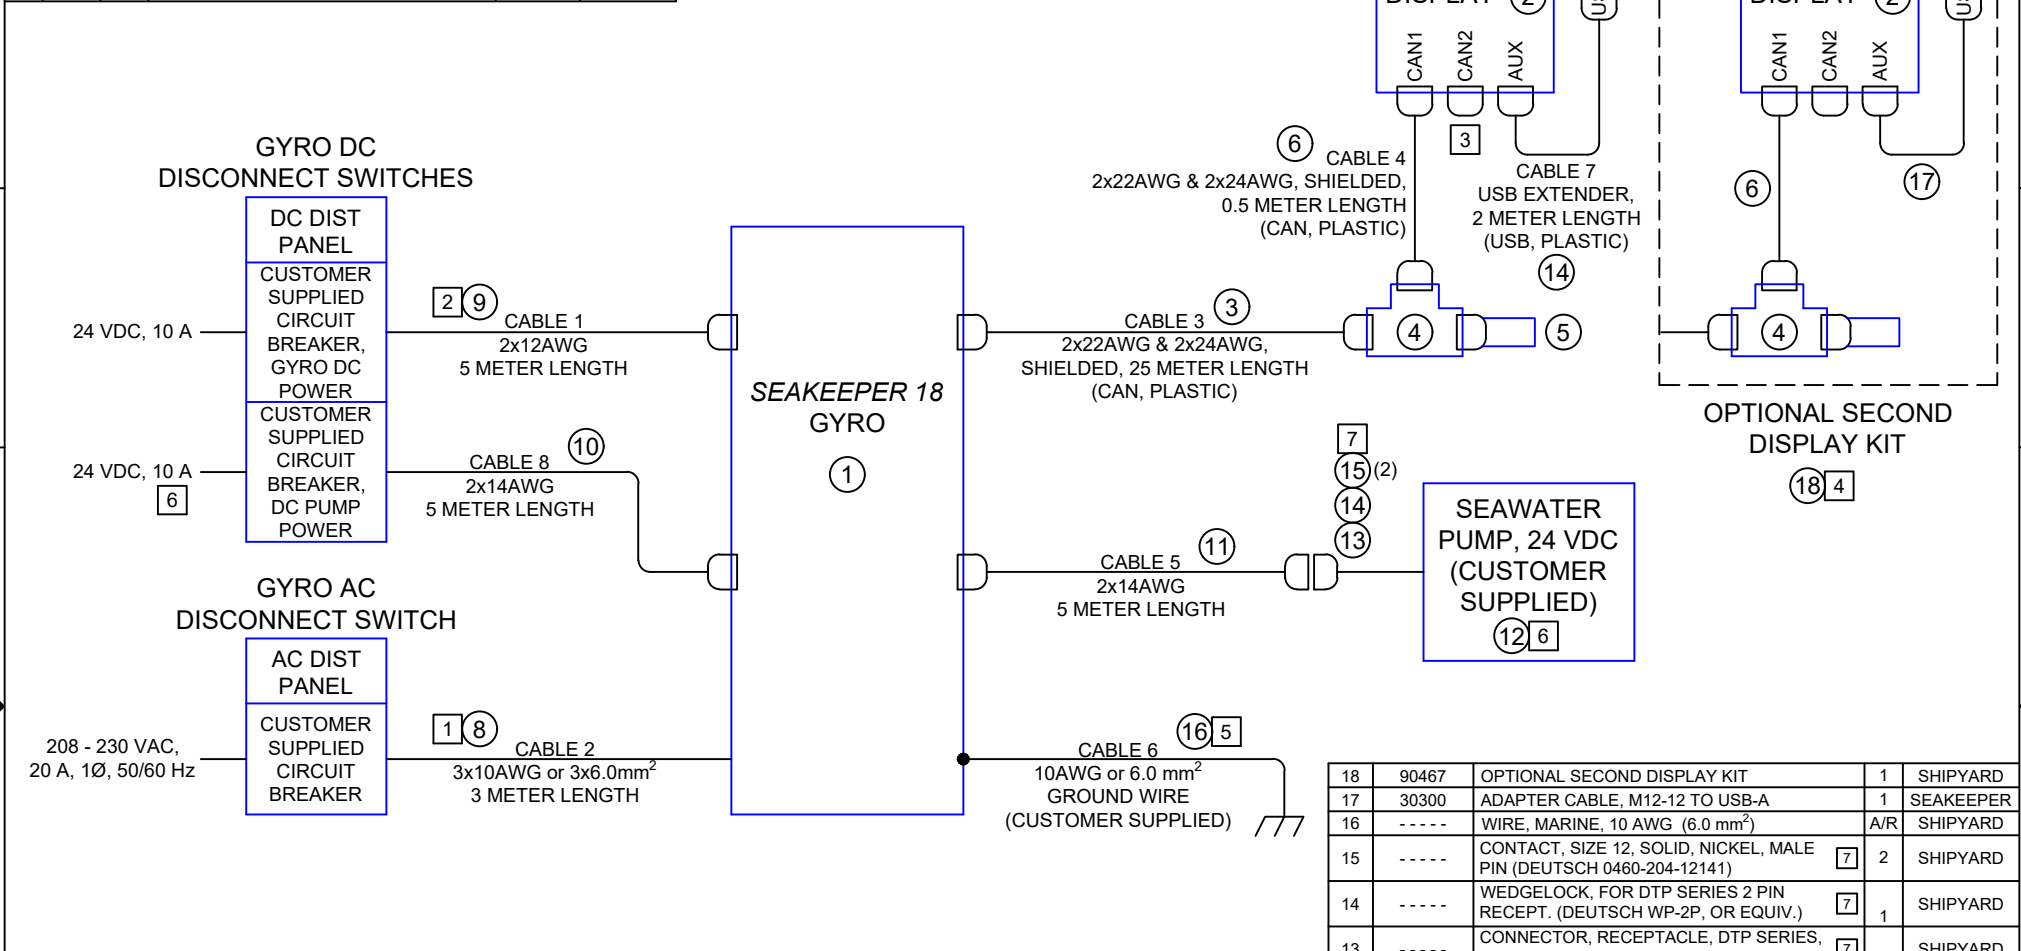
DISPLAY 2
CAN1 CAN2 AUX
DISPLAY 2
CAN1 CAN2 AUX

GYRO DC
DISCONNECT SWITCHES

DC DIST PANEL
CUSTOMER SUPPLIED CIRCUIT BREAKER, GYRO DC POWER
CUSTOMER SUPPLIED CIRCUIT BREAKER, DC PUMP POWER

24 VDC, 10 A
24 VDC, 10 A
6

2 9
CABLE 1
2x12AWG
5 METER LENGTH

10
CABLE 8
2x14AWG
5 METER LENGTH

SEAKEEPER 18
GYRO
1

6
CABLE 4
2x22AWG & 2x24AWG, SHIELDED,
0.5 METER LENGTH
(CAN, PLASTIC)

3

CABLE 7
USB EXTENDER,
2 METER LENGTH
(USB, PLASTIC)
14

6
17

CABLE 3 3
2x22AWG & 2x24AWG,
SHIELDED, 25 METER LENGTH
(CAN, PLASTIC)

4
5
4

OPTIONAL SECOND
DISPLAY KIT
18 4

7
15 (2)
14
13

SEAWATER PUMP, 24 VDC (CUSTOMER SUPPLIED)
12 6

CABLE 5 11
2x14AWG
5 METER LENGTH

GYRO AC
DISCONNECT SWITCH

AC DIST PANEL
CUSTOMER SUPPLIED CIRCUIT BREAKER

208 - 230 VAC,
20 A, 1Ø, 50/60 Hz

1 8
CABLE 2
3x10AWG or 3x6.0mm$^2$
3 METER LENGTH

16 5
CABLE 6
10AWG or 6.0 mm$^2$
GROUND WIRE
(CUSTOMER SUPPLIED)

| 18 | 90467 | OPTIONAL SECOND DISPLAY KIT | 1 | SHIPYARD |
|---|---|---|---|---|
| 17 | 30300 | ADAPTER CABLE, M12-12 TO USB-A | 1 | SEAKEEPER |
| 16 | - - - - - | WIRE, MARINE, 10 AWG (6.0 mm$^2$) | A/R | SHIPYARD |
| 15 | - - - - - | CONTACT, SIZE 12, SOLID, NICKEL, MALE PIN (DEUTSCH 0460-204-12141) 7 | 2 | SHIPYARD |
| 14 | - - - - - | WEDGELOCK, FOR DTP SERIES 2 PIN RECEPT. (DEUTSCH WP-2P, OR EQUIV.) 7 | 1 | SHIPYARD |
| 13 | - - - - - | CONNECTOR, RECEPTACLE, DTP SERIES, 7 | | SHIPYARD |